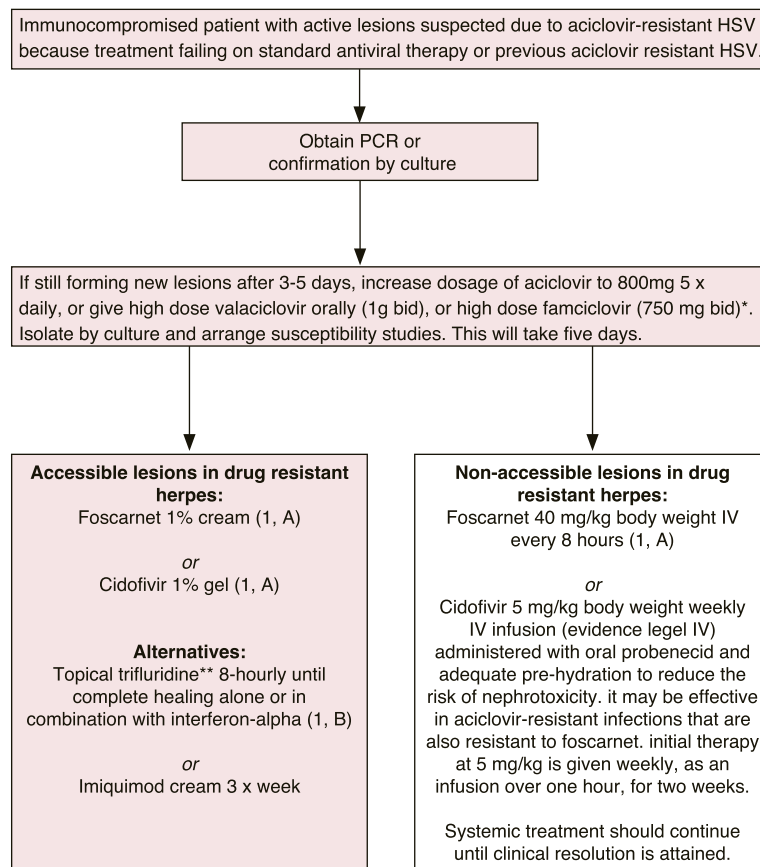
Immunocompromised patient with active lesions suspected due to aciclovir-resistant HSV because treatment failing on standard antiviral therapy or previous aciclovir resistant HSV.

Obtain PCR or confirmation by culture

If still forming new lesions after 3-5 days, increase dosage of aciclovir to 800mg 5 x daily, or give high dose valaciclovir orally (1g bid), or high dose famciclovir (750 mg bid)*. Isolate by culture and arrange susceptibility studies. This will take five days.

**Accessible lesions in drug resistant herpes:**
Foscarnet 1% cream (1, A)

*or*
Cidofivir 1% gel (1, A)

**Alternatives:**
Topical trifluridine** 8-hourly until complete healing alone or in combination with interferon-alpha (1, B)

*or*
Imiquimod cream 3 x week

**Non-accessible lesions in drug resistant herpes:**
Foscarnet 40 mg/kg body weight IV every 8 hours (1, A)

*or*
Cidofivir 5 mg/kg body weight weekly IV infusion (evidence legel IV) administered with oral probenecid and adequate pre-hydration to reduce the risk of nephrotoxicity. it may be effective in aciclovir-resistant infections that are also resistant to foscarnet. initial therapy at 5 mg/kg is given weekly, as an infusion over one hour, for two weeks.

Systemic treatment should continue until clinical resolution is attained.